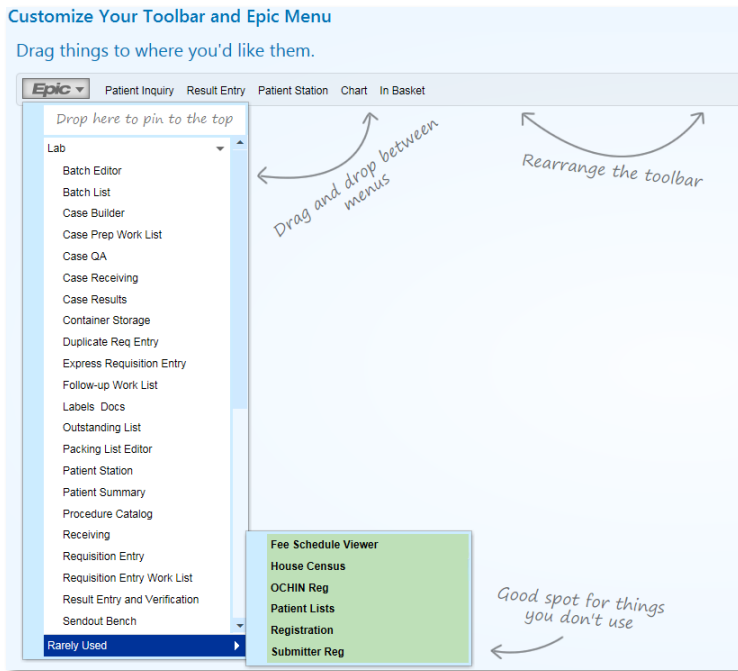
Customize Your Toolbar and Epic Menu

Drag things to where you'd like them.

Epic Patient Inquiry Result Entry Patient Station Chart In Basket

Drop here to pin to the top

Lab

Batch Editor
Batch List
Case Builder
Case Prep Work List
Case QA
Case Receiving
Case Results
Container Storage
Duplicate Req Entry
Express Requisition Entry
Follow-up Work List
Labels Docs
Outstanding List
Packing List Editor
Patient Station
Patient Summary
Procedure Catalog
Receiving
Requisition Entry
Requisition Entry Work List
Result Entry and Verification
Sendout Bench
Rarely Used

Drag and drop between menus

Rearrange the toolbar

Fee Schedule Viewer
House Census
OCHIN Reg
Patient Lists
Registration
Submitter Reg

Good spot for things you don't use